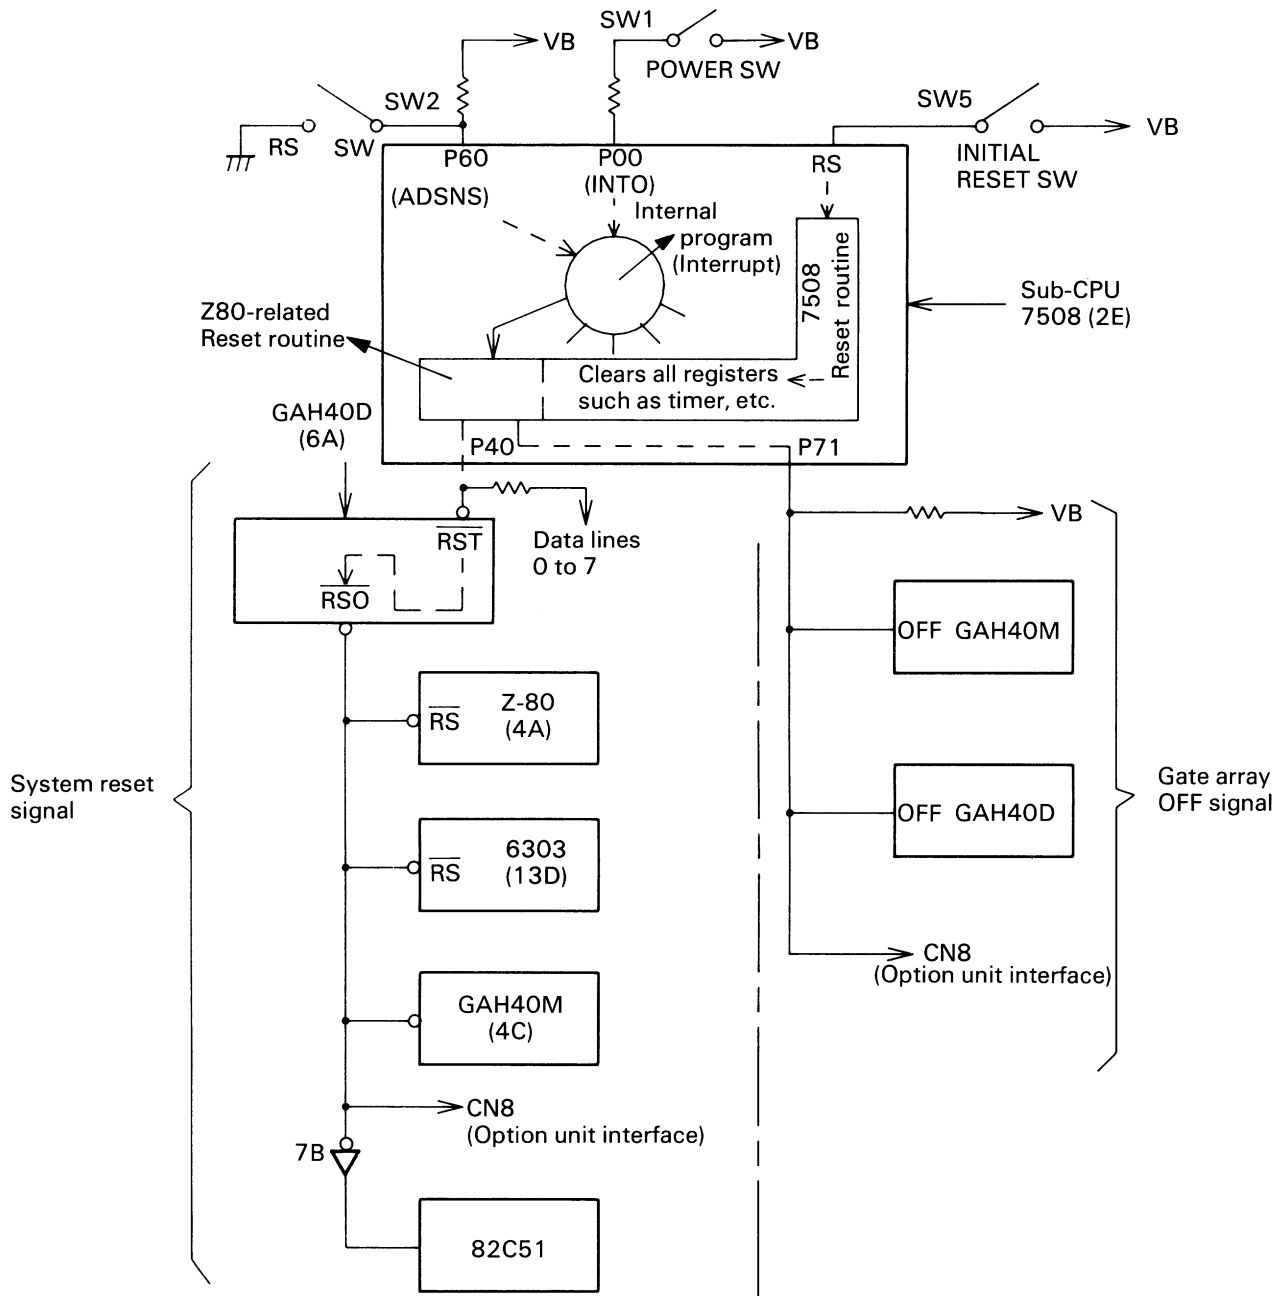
VB
SW1
VB
POWER SW
SW2
RS
SW
P60
P00
RS
SW5
VB
INITIAL RESET SW
(ADSNS)
(INT0)
Internal program (Interrupt)
7508 Reset routine
Sub-CPU 7508 (2E)
Z80-related Reset routine
Clears all registers such as timer, etc.
GAH40D (6A)
P40
P71
$\overline{RST}$
Data lines 0 to 7
VB
$\overline{RSO}$
OFF GAH40M
$\overline{RS}$ Z-80 (4A)
System reset signal
OFF GAH40D
Gate array OFF signal
$\overline{RS}$ 6303 (13D)
CN8 (Option unit interface)
GAH40M (4C)
CN8 (Option unit interface)
7B
82C51